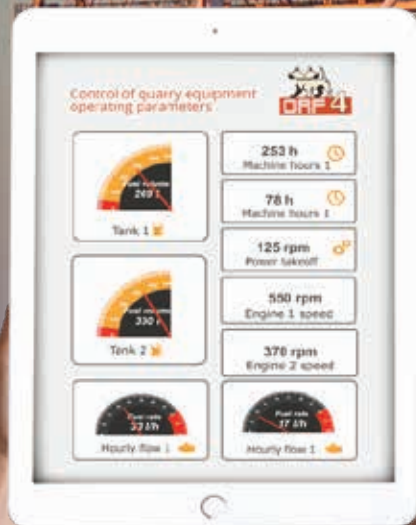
Control of quarry equipment operating parameters

DRF 4

Fuel volume
269 l

Tank 1

253 h
Machine hours 1

78 h
Machine hours 1

125 rpm
Power takeoff

Fuel volume
330 l

Tank 2

550 rpm
Engine 1 speed

370 rpm
Engine 2 speed

Fuel rate
33 l/h

Hourly flow 1

Fuel rate
37 l/h

Hourly flow 1